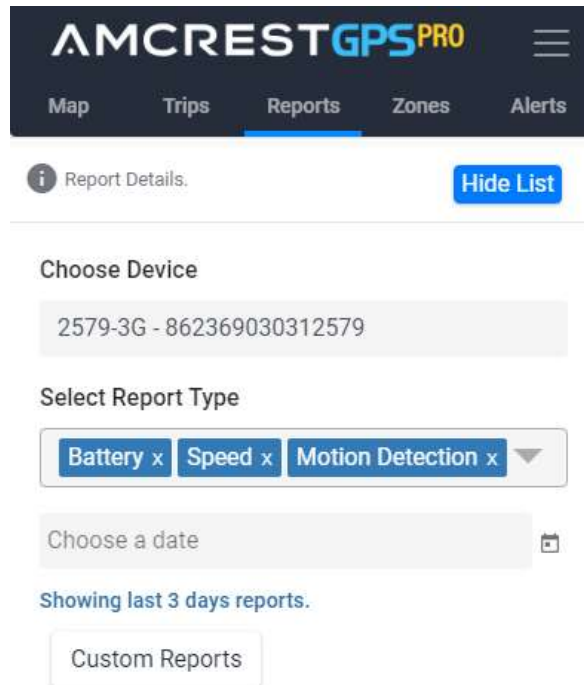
AMCRESTGPSPRO

Map Trips Reports Zones Alerts

Report Details.

Hide List

Choose Device

2579-3G - 862369030312579

Select Report Type

Battery x Speed x Motion Detection x

Choose a date

Showing last 3 days reports.

Custom Reports